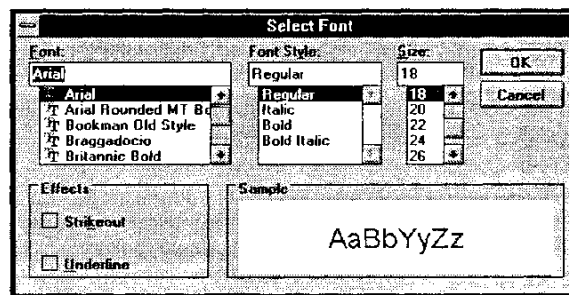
Select Font

Font:
Arial
Arial
Arial Rounded MT Bo
Bookman Old Style
Braggadocio
Britannic Bold

Font Style:
Regular
Regular
Italic
Bold
Bold Italic

Size:
18
18
20
22
24
26

OK
Cancel

Effects
Strikeout
Underline

Sample
AaBbYyZz